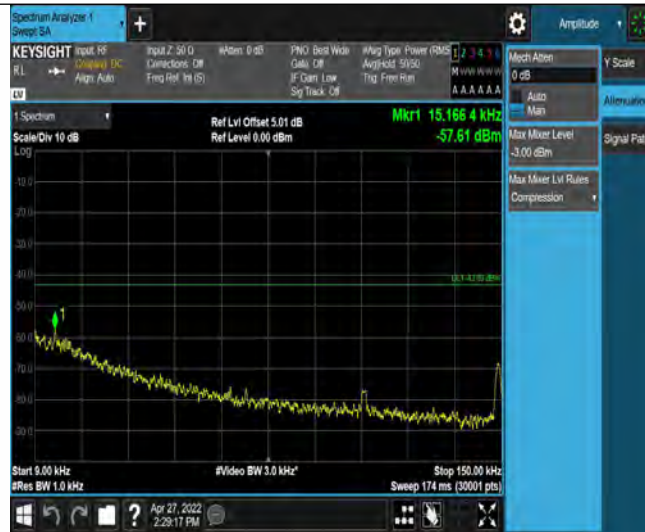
Spectrum Analyzer 1
Swept SA

Amplitude

KEYSIGHT Input: RF
RL Coupling: DC
Align: Auto

Input Z: 50 Ω
Corrections: Off
Freq Ref: Int (S)

#Atten: 0 dB

PNO: Best Wide
Gate: Off
IF Gain: Low
Sig Track: Off

#Avg Type: Power (RMS)
Avg|Hold: 50/50
Trig: Free Run

1 2 3 4 5 6
M WWWWW
A A A A A A

LXI

Mech Atten
0 dB
Auto
Man

Y Scale

Attenuation

Max Mixer Level
-3.00 dBm

Signal Path

Max Mixer Lvl Rules
Compression

1 Spectrum
Scale/Div 10 dB
Log

Ref Lvl Offset 5.01 dB
Ref Level 0.00 dBm

Mkr1 15.166 4 kHz
-57.61 dBm

-10.0
-20.0
-30.0
-40.0
-50.0
-60.0
-70.0
-80.0
-90.0

DL1 -42.00 dBm

1

Start 9.00 kHz
#Res BW 1.0 kHz

#Video BW 3.0 kHz*

Stop 150.00 kHz
Sweep 174 ms (30001 pts)

?

Apr 27, 2022
2:29:17 PM